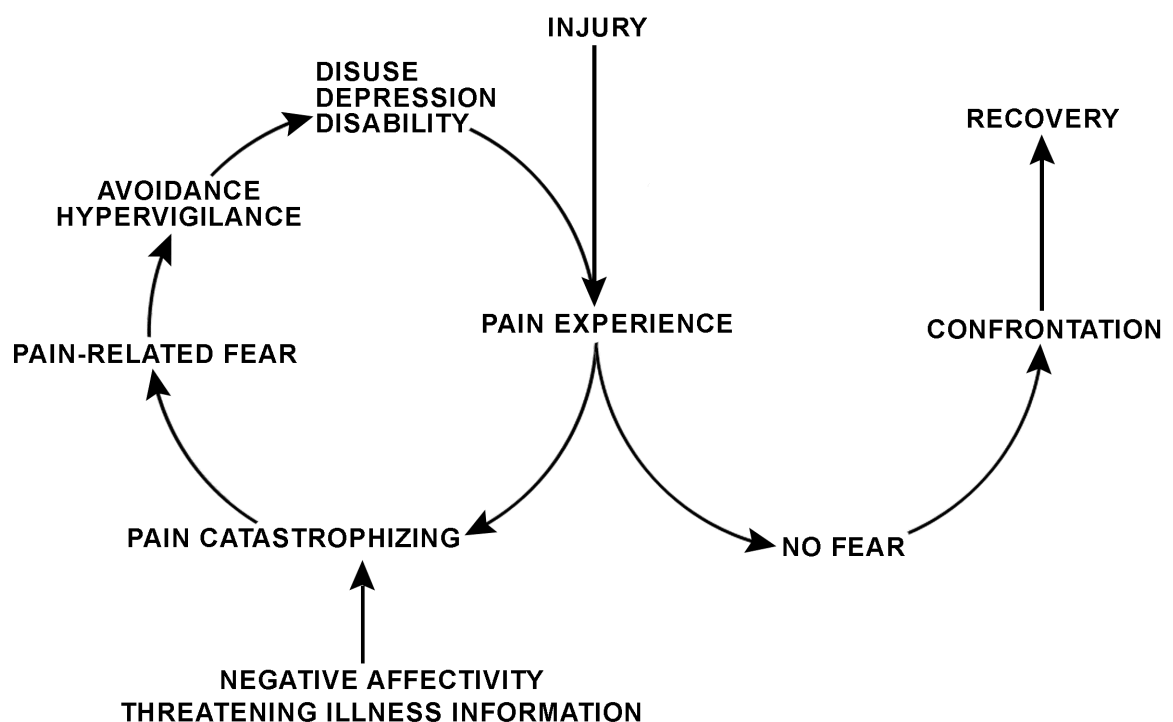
INJURY

DISUSE
DEPRESSION
DISABILITY

RECOVERY

AVOIDANCE
HYPERVIGILANCE

PAIN EXPERIENCE

CONFRONTATION

PAIN-RELATED FEAR

PAIN CATASTROPHIZING

NO FEAR

NEGATIVE AFFECTIVITY
THREATENING ILLNESS INFORMATION